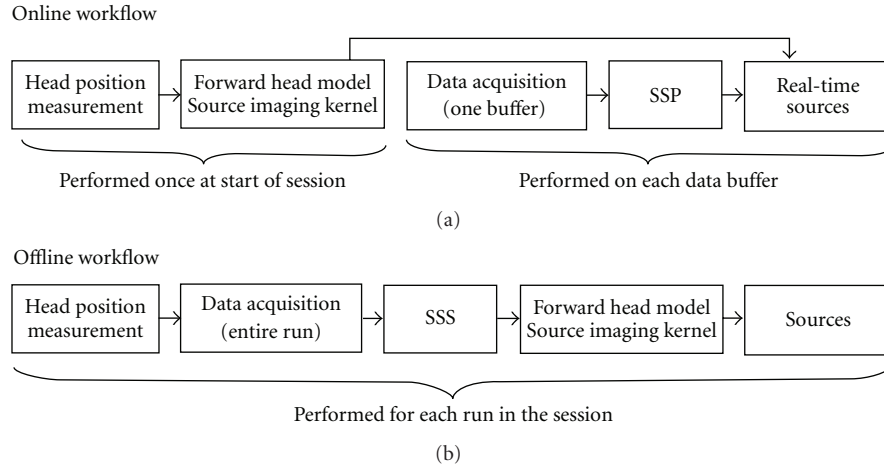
Online workflow

Head position measurement

Forward head model Source imaging kernel

Data acquisition (one buffer)

SSP

Real-time sources

Performed once at start of session

Performed on each data buffer

(a)

Offline workflow

Head position measurement

Data acquisition (entire run)

SSS

Forward head model Source imaging kernel

Sources

Performed for each run in the session

(b)